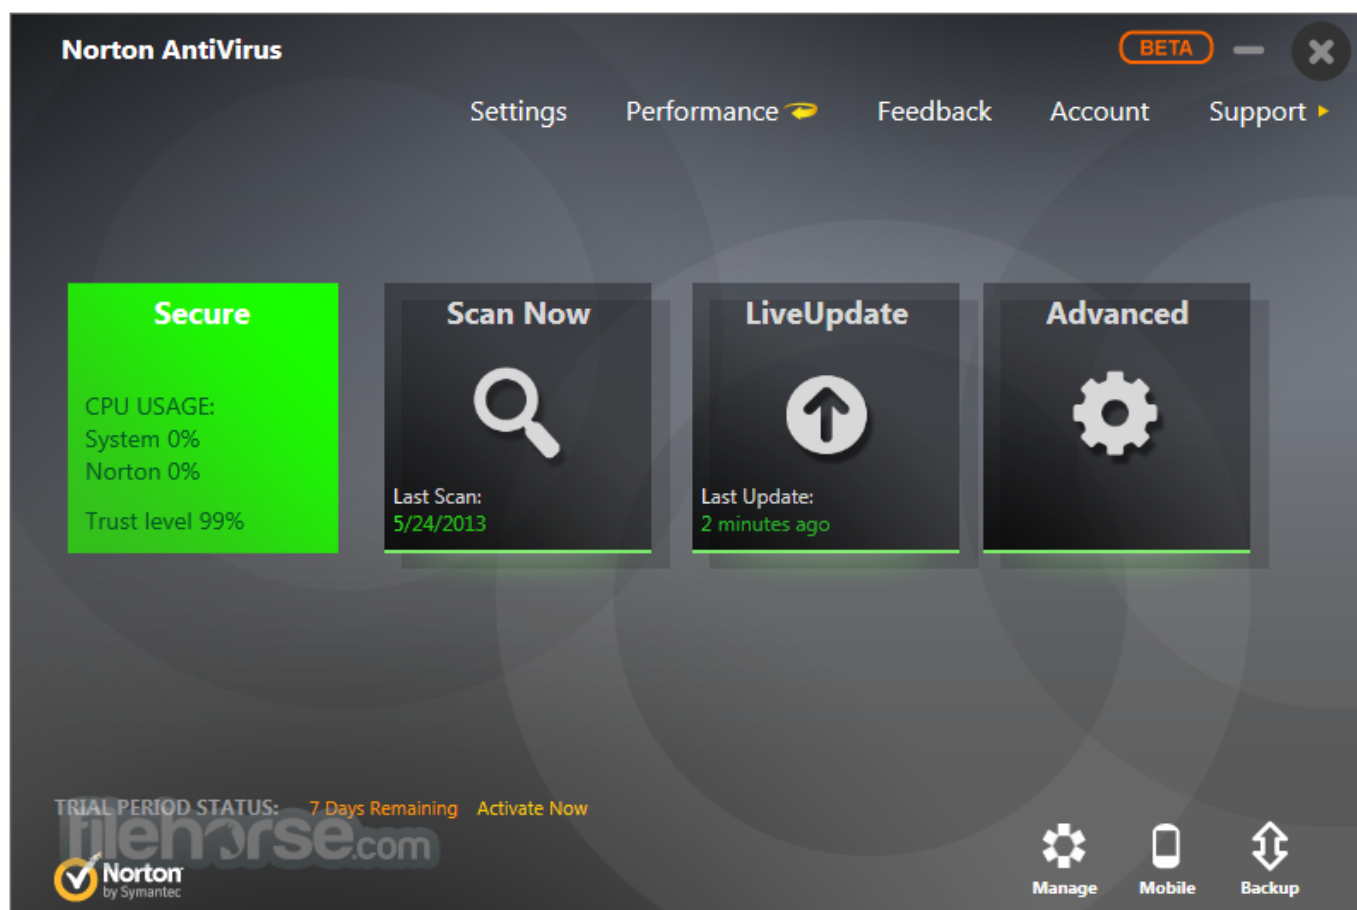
Norton AntiVirus

BETA

Settings Performance Feedback Account Support

Secure

CPU USAGE:
System 0%
Norton 0%

Trust level 99%

Scan Now

Last Scan:
5/24/2013

LiveUpdate

Last Update:
2 minutes ago

Advanced

TRIAL PERIOD STATUS: 7 Days Remaining Activate Now

filehorse.com

Norton by Symantec

Manage Mobile Backup